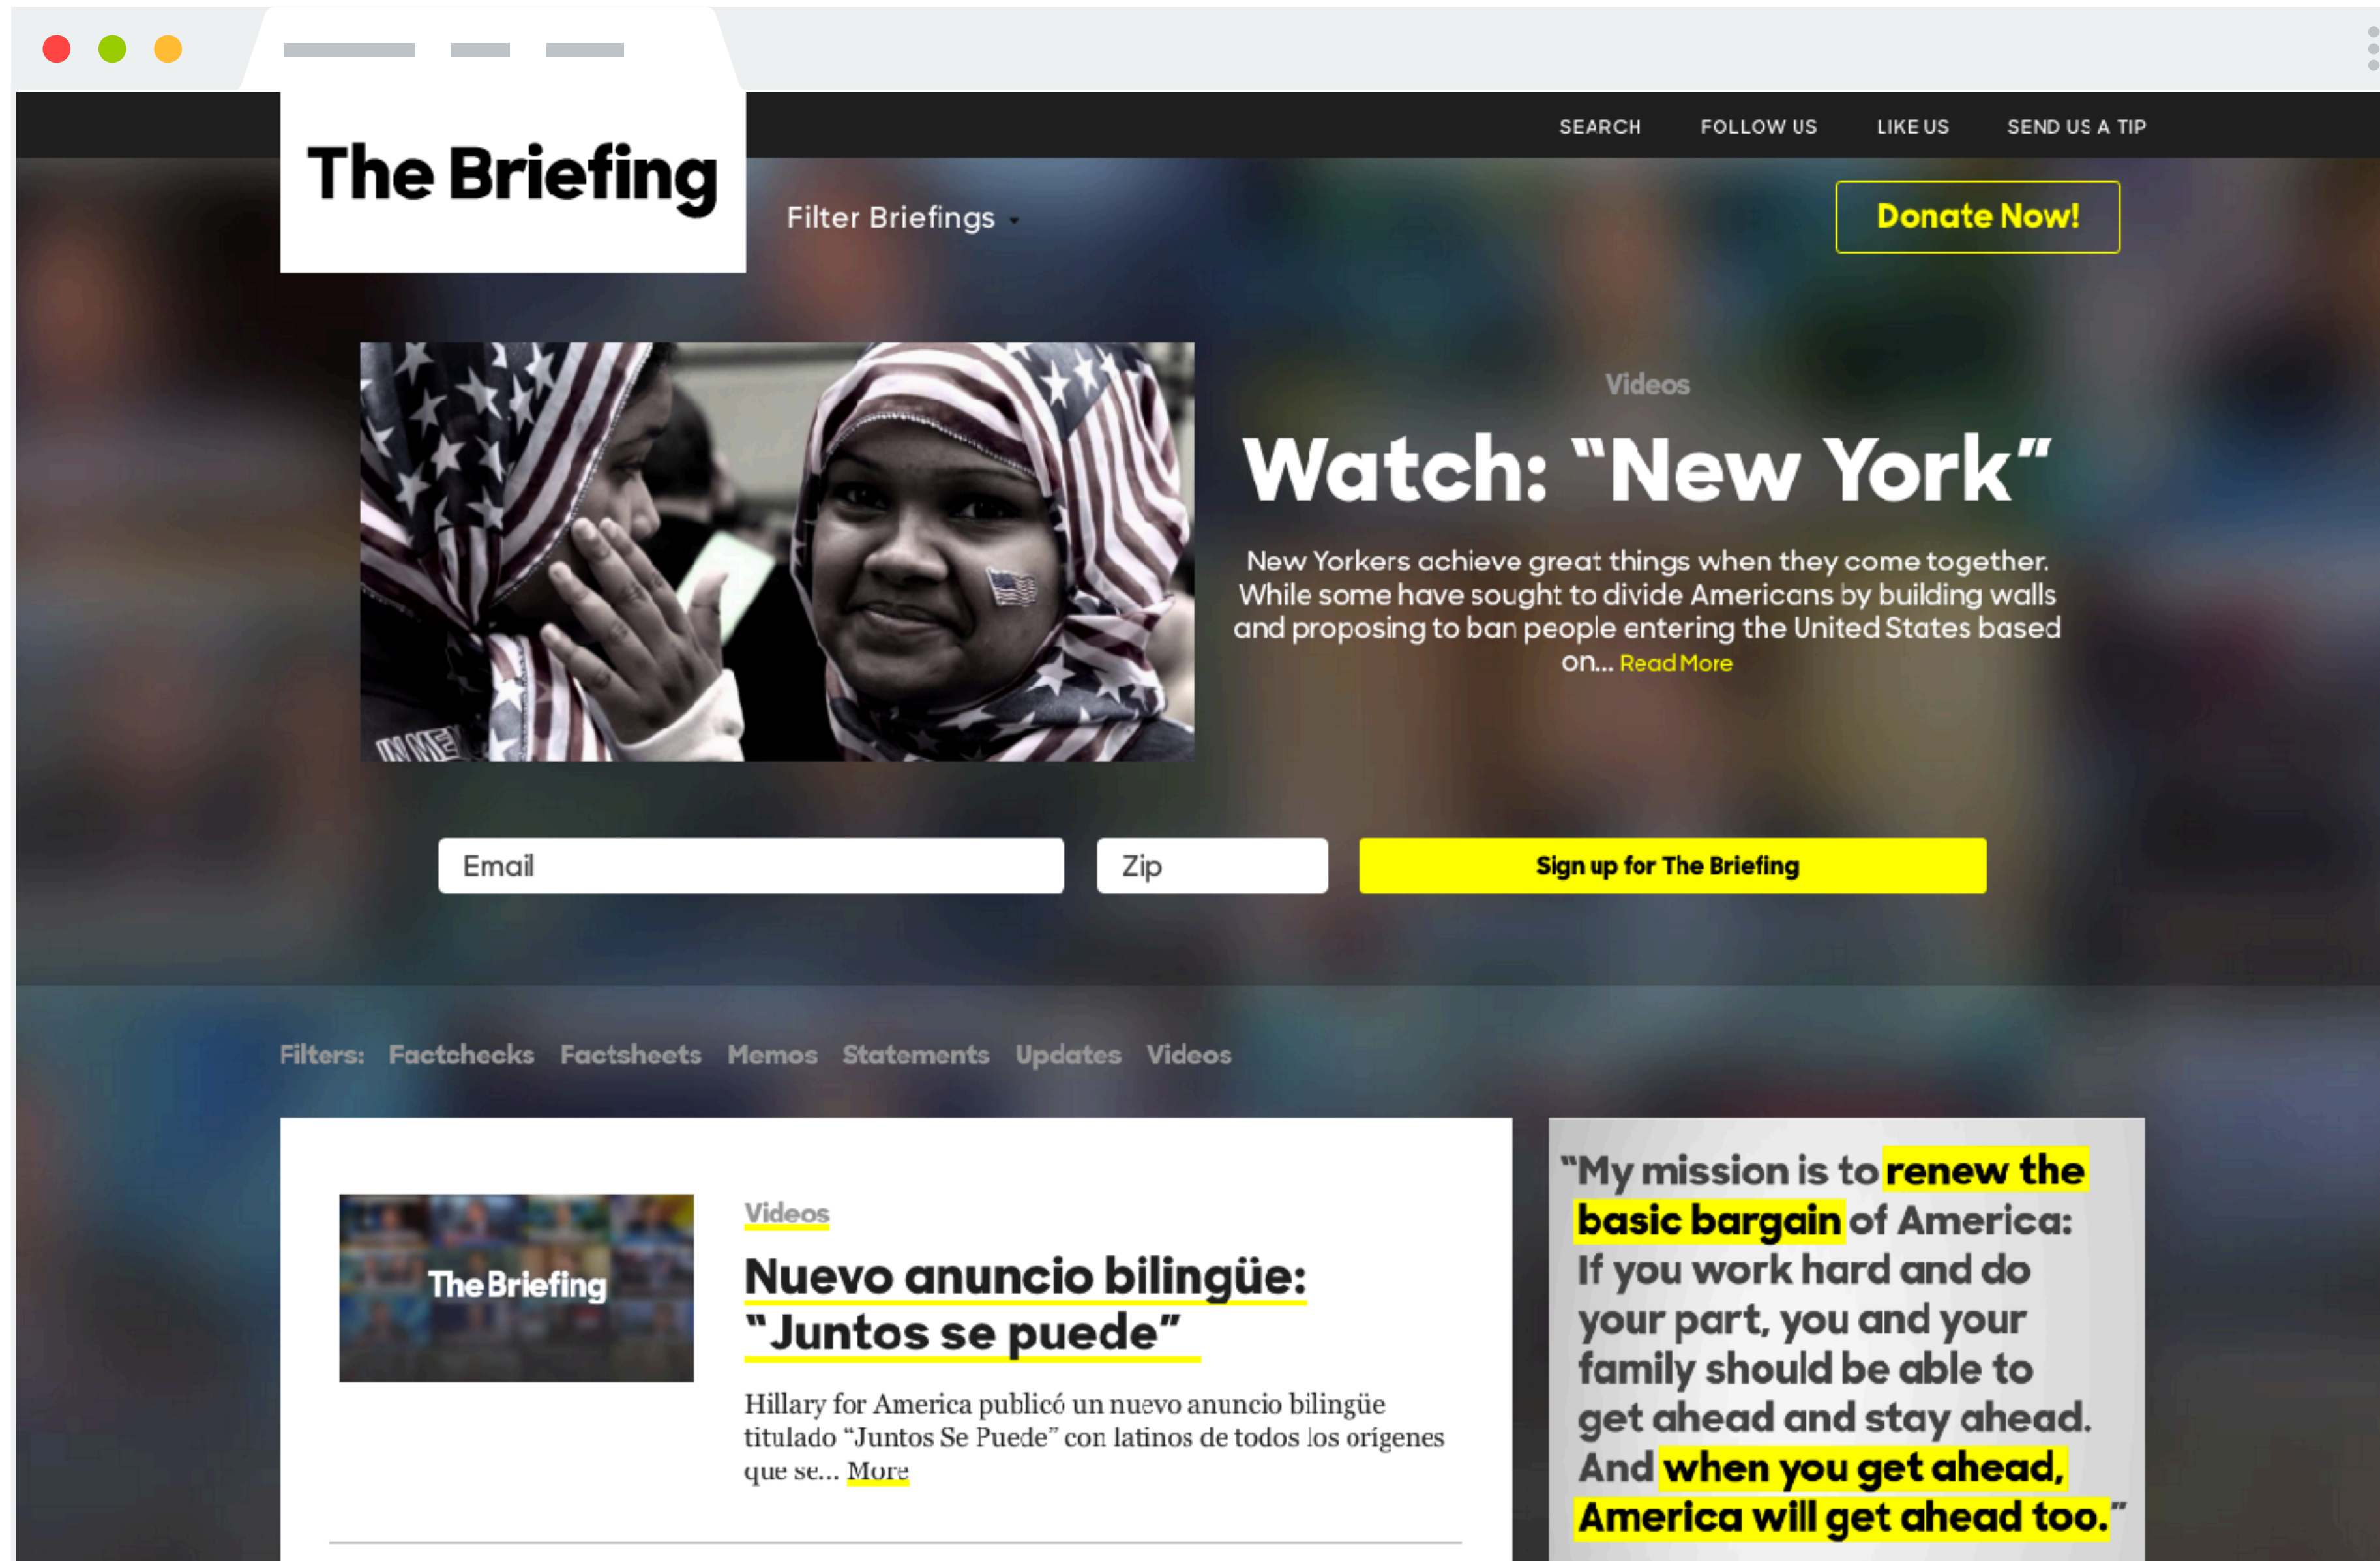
The Briefing

SEARCH FOLLOW US LIKE US SEND US A TIP

Filter Briefings

Donate Now!

Videos

Watch: “New York”

New Yorkers achieve great things when they come together. While some have sought to divide Americans by building walls and proposing to ban people entering the United States based on... Read More

Email

Zip

Sign up for The Briefing

Filters: Factchecks Factsheets Memos Statements Updates Videos

The Briefing

Videos

Nuevo anuncio bilingüe: “Juntos se puede”

Hillary for America publicó un nuevo anuncio bilingüe titulado “Juntos Se Puede” con latinos de todos los orígenes que se... More

“My mission is to renew the basic bargain of America: If you work hard and do your part, you and your family should be able to get ahead and stay ahead. And when you get ahead, America will get ahead too.”